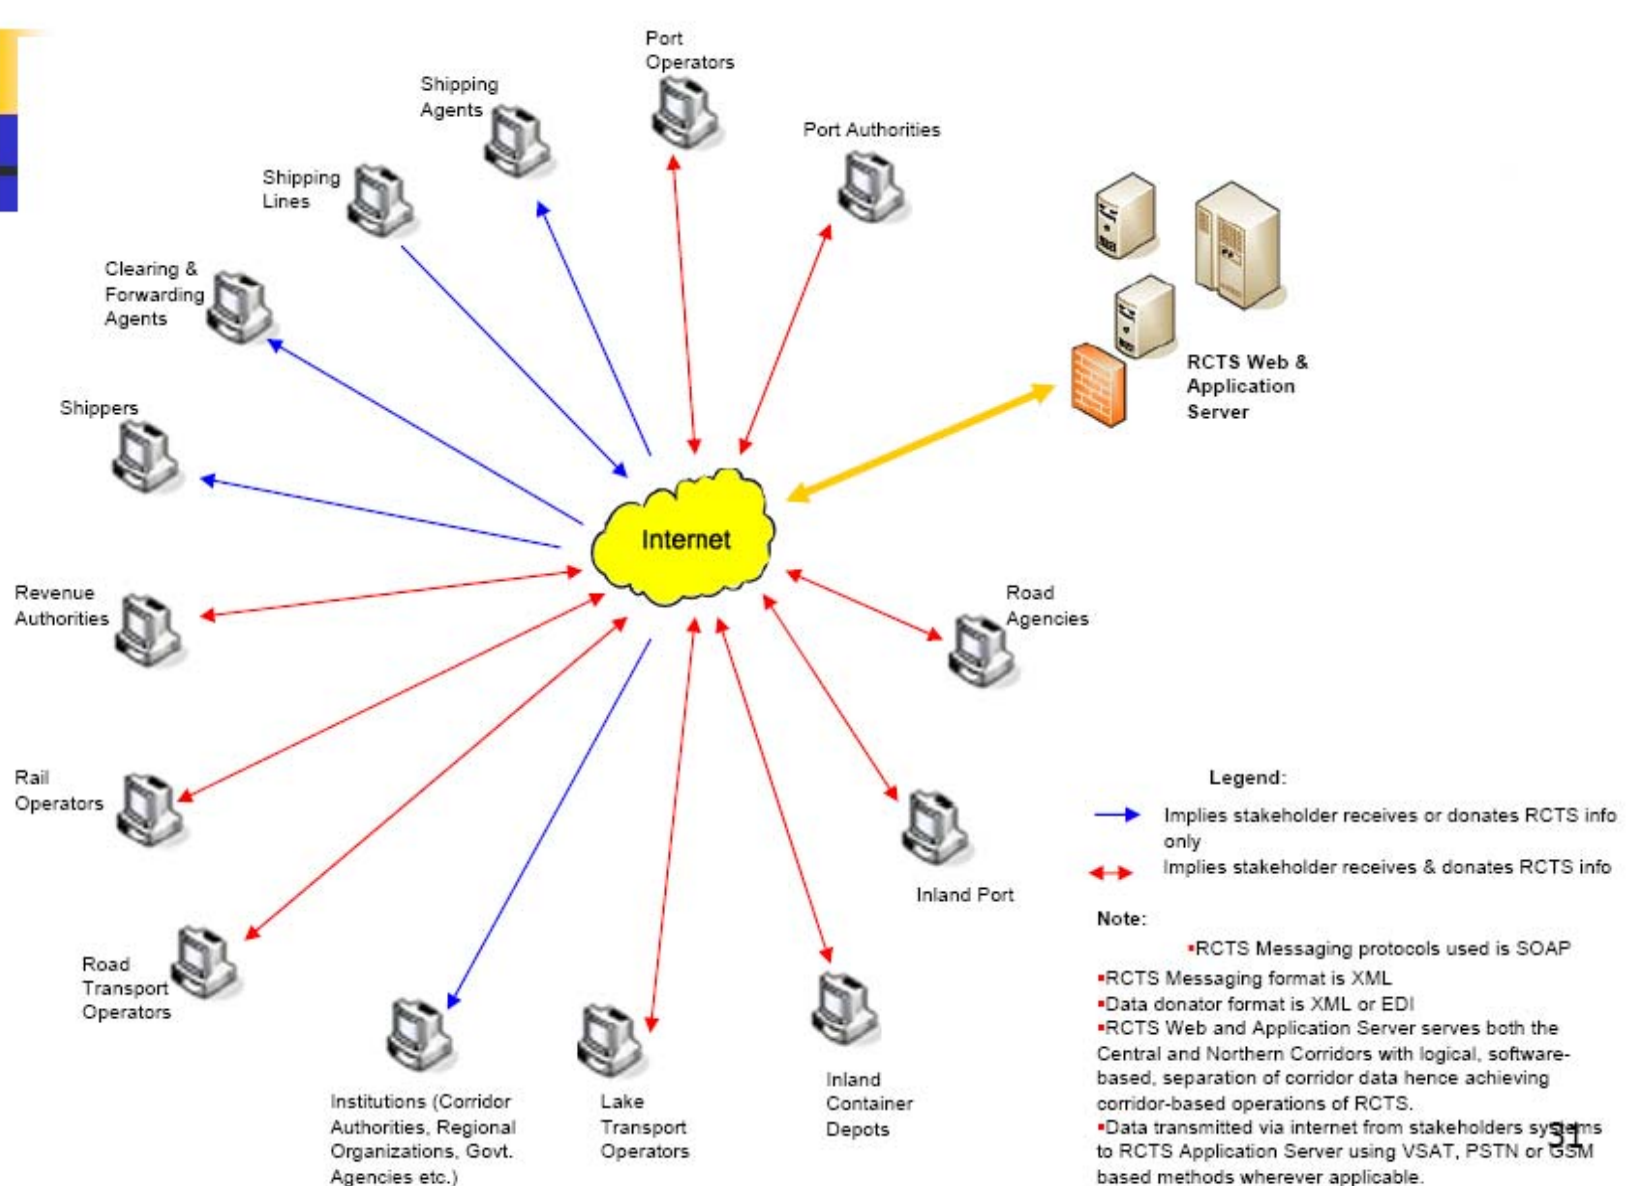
Port Operators

Shipping Agents

Port Authorities

Shipping Lines

Clearing & Forwarding Agents

RCTS Web & Application Server

Shippers

Internet

Revenue Authorities

Road Agencies

Rail Operators

Inland Port

Road Transport Operators

Institutions (Corridor Authorities, Regional Organizations, Govt. Agencies etc.)

Lake Transport Operators

Inland Container Depots

Legend:

Implies stakeholder receives or donates RCTS info only

Implies stakeholder receives & donates RCTS info

Note:

▪RCTS Messaging protocols used is SOAP

▪RCTS Messaging format is XML

▪Data donator format is XML or EDI

▪RCTS Web and Application Server serves both the Central and Northern Corridors with logical, software-based, separation of corridor data hence achieving corridor-based operations of RCTS.

▪Data transmitted via internet from stakeholders systems to RCTS Application Server using VSAT, PSTN or GSM based methods wherever applicable.

31